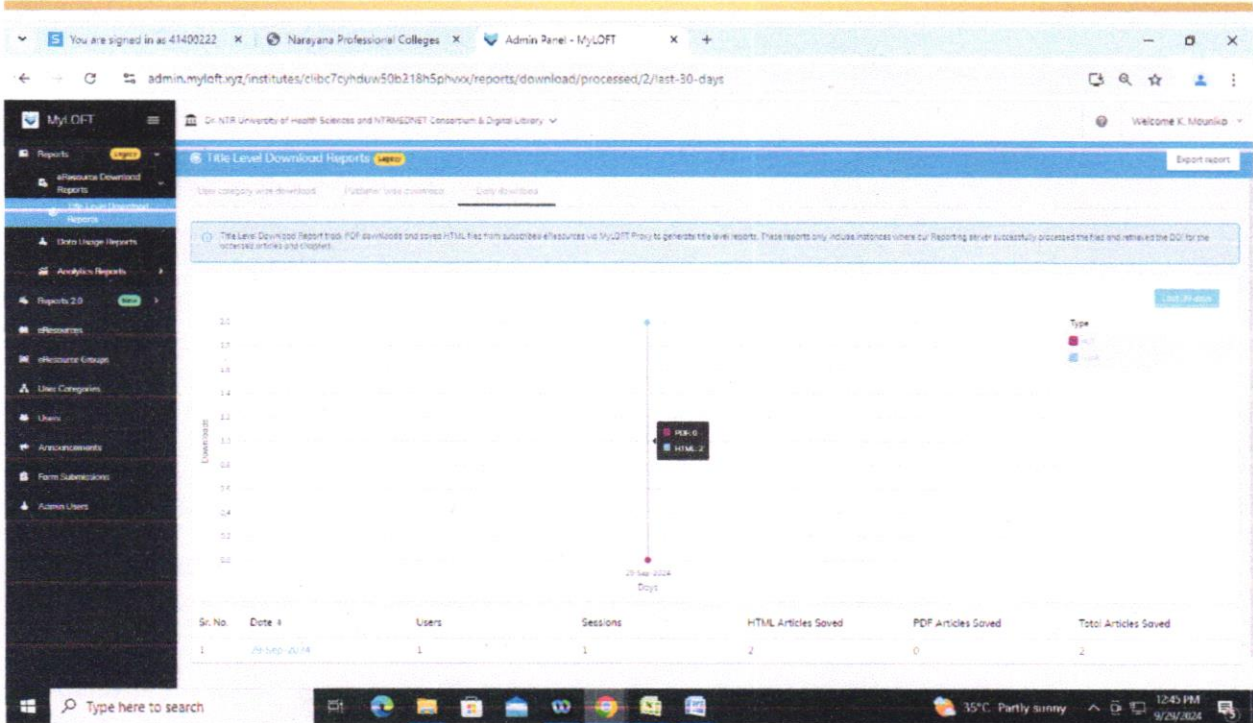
You are signed in as 41400222 × Narayana Professional Colleges × Admin Panel - MyLOFT × +

admin.myloft.xyz/institutes/clibc7cyhduw50b218h5phvxx/reports/download/processed/2/last-30-days

MyLOFT

Dr. NTR University of Health Sciences and NTRMEDNET Consortium & Digital Library

Welcome K. Mounika

Reports Legacy
eResource Download Reports
Title Level Download Reports
Data Usage Reports
Analytics Reports
Reports 2.0 New
eResources
eResource Groups
User Categories
Users
Announcements
Form Submissions
Admin Users

Title Level Download Reports Legacy

Export report

User category wise download Publisher wise download Daily download

Title Level Download Report track PDF downloads and saved HTML files from subscribed eResources via MyLOFT Proxy to generate title level reports. These reports only include instances where our Reporting server successfully processed the files and retrieved the DOI for the accessed articles and chapters.

Last 30 days

Type

2.0
1.8
1.6
1.4
1.2
1.0
0.8
0.6
0.4
0.2
0.0

Downloads

PDF: 0
HTML: 2

29-Sep-2024
Days

| Sr. No. | Date | Users | Sessions | HTML Articles Saved | PDF Articles Saved | Total Articles Saved |
|---|---|---|---|---|---|---|
| 1 | 29-Sep-2024 | 1 | 1 | 2 | 0 | 2 |

Type here to search

35°C Partly sunny

12:45 PM
9/29/2024